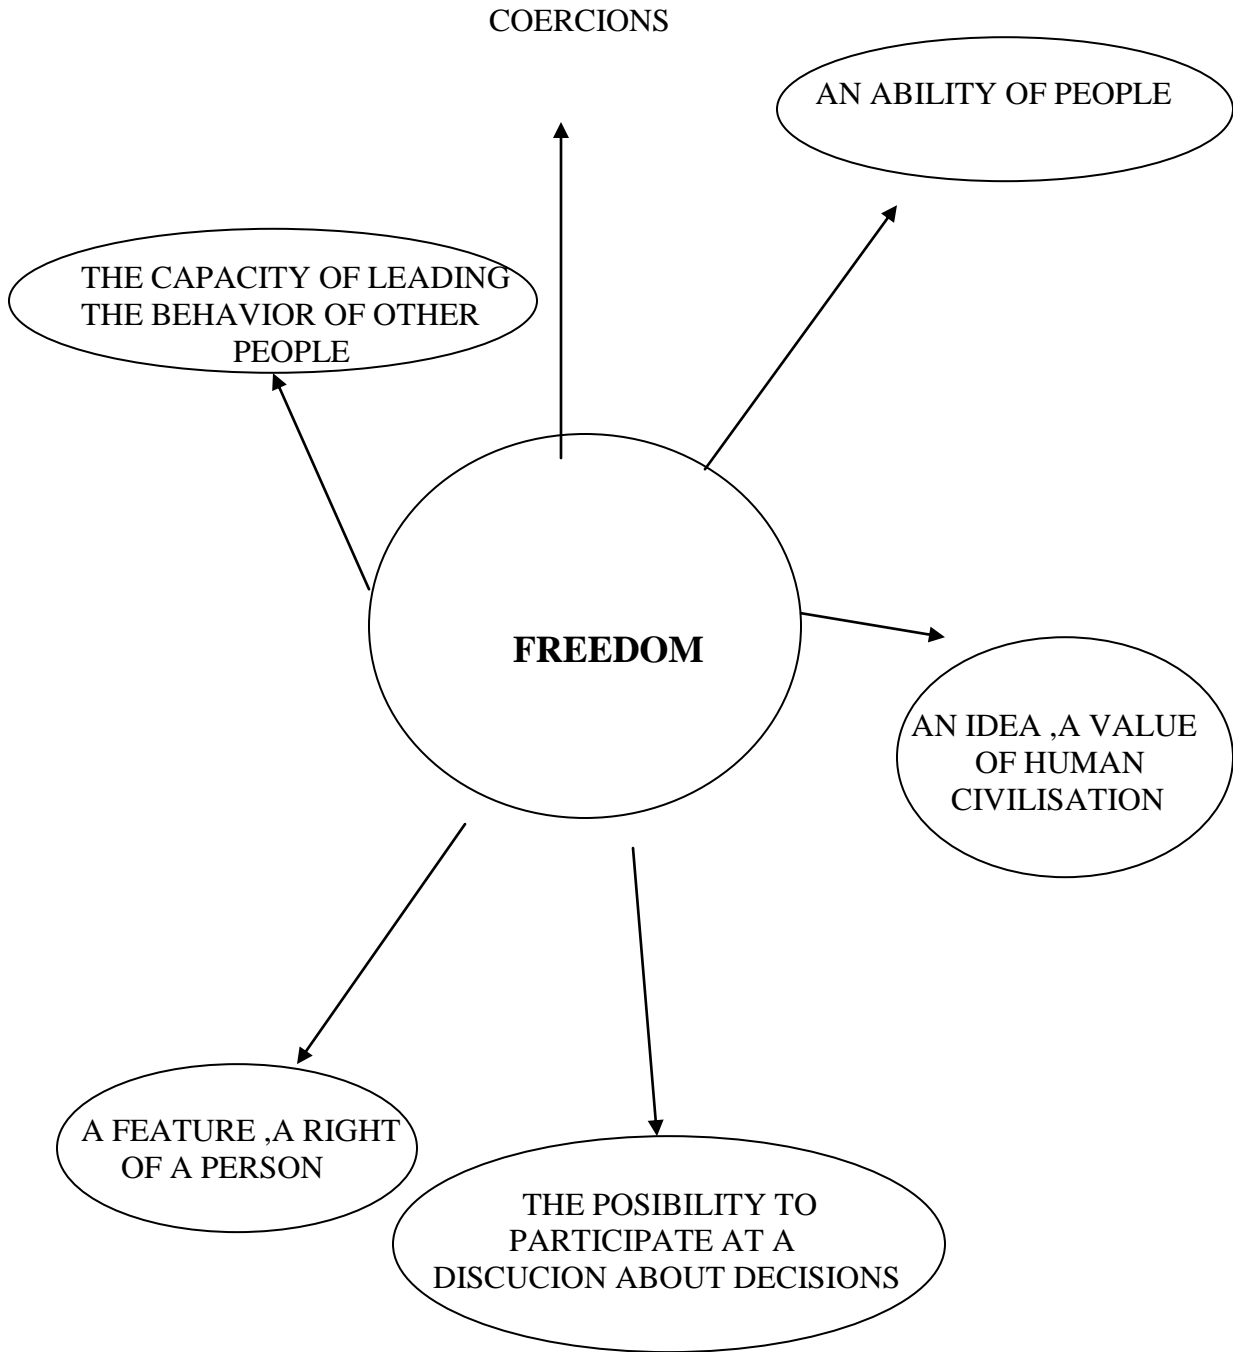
COERCIONS

AN ABILITY OF PEOPLE

THE CAPACITY OF LEADING THE BEHAVIOR OF OTHER PEOPLE

**FREEDOM**

AN IDEA ,A VALUE OF HUMAN CIVILISATION

A FEATURE ,A RIGHT OF A PERSON

THE POSIBILITY TO PARTICIPATE AT A DISCUCION ABOUT DECISIONS